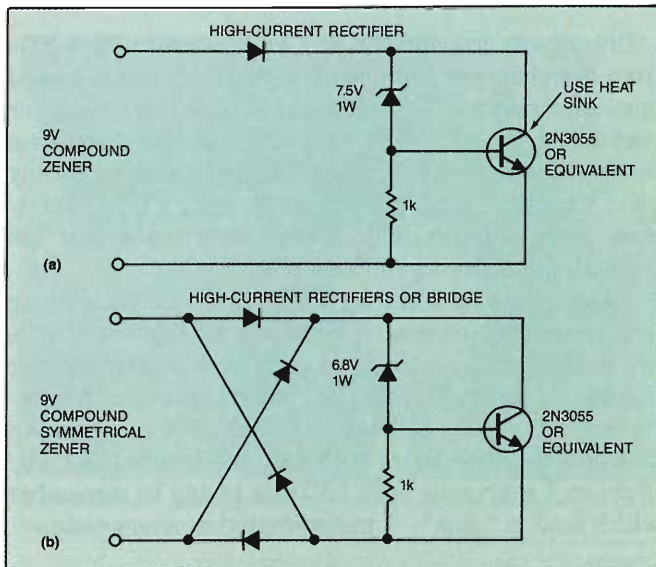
HIGH-CURRENT RECTIFIER

7.5V
1W

USE HEAT SINK

9V
COMPOUND
ZENER

2N3055
OR
EQUIVALENT

1k

(a)

HIGH-CURRENT RECTIFIERS OR BRIDGE

6.8V
1W

9V
COMPOUND
SYMMETRICAL
ZENER

2N3055
OR
EQUIVALENT

1k

(b)